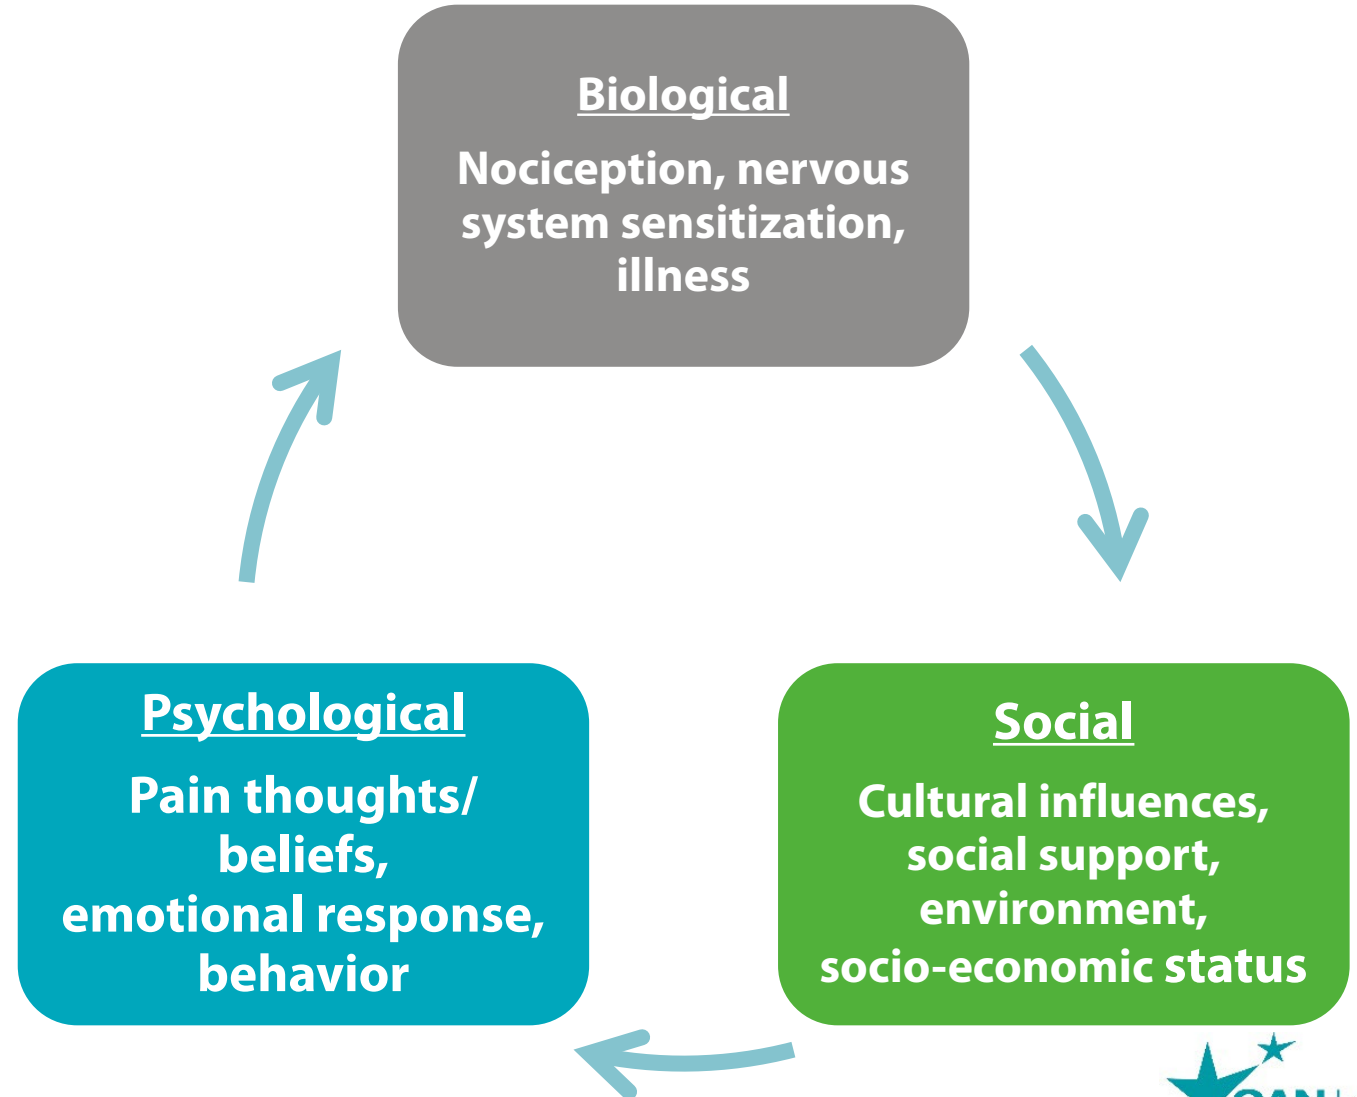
Biological

Nociception, nervous system sensitization, illness

Social

Cultural influences, social support, environment, socio-economic status

Psychological

Pain thoughts/ beliefs, emotional response, behavior

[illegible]